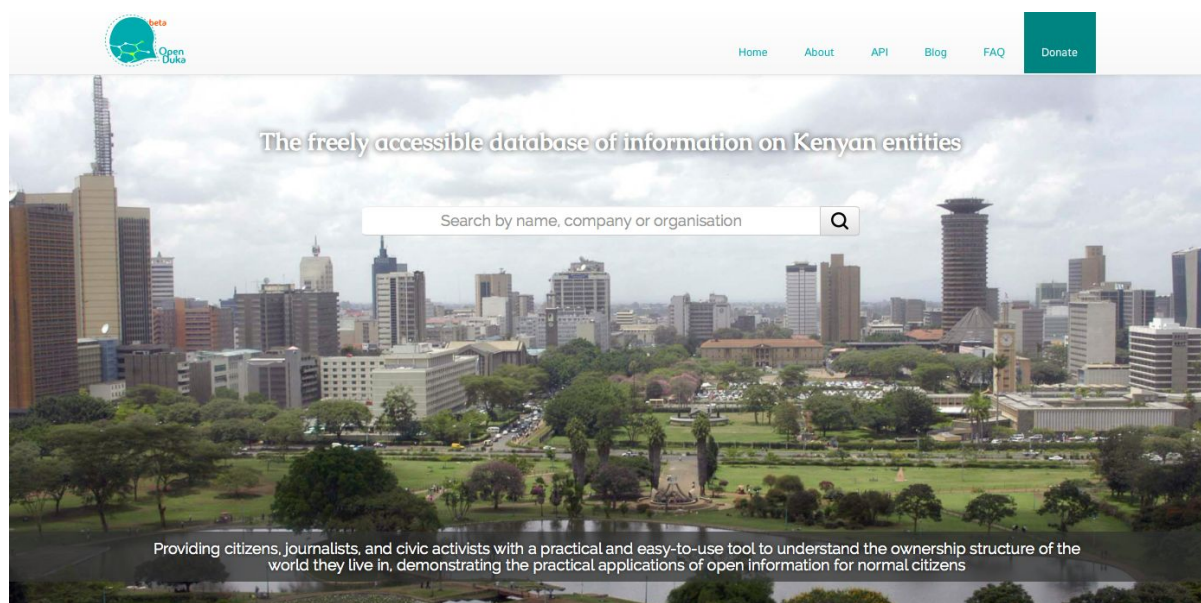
beta
Open Duka

Home About API Blog FAQ Donate

The freely accessible database of information on Kenyan entities

Search by name, company or organisation

Providing citizens, journalists, and civic activists with a practical and easy-to-use tool to understand the ownership structure of the world they live in, demonstrating the practical applications of open information for normal citizens